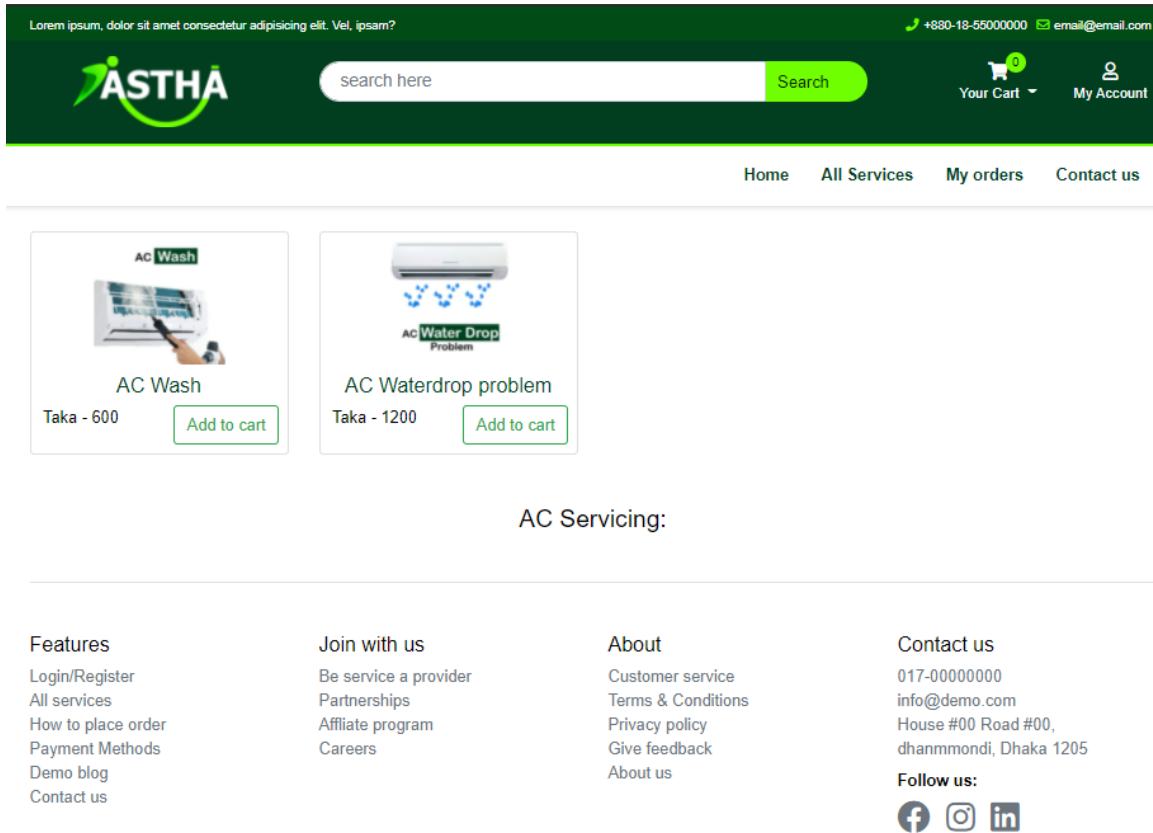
Lorem ipsum, dolor sit amet consectetur adipisicing elit. Vel, ipsam?

+880-18-55000000 email@email.com

ASTHA

search here
Search

0
Your Cart
My Account

Home All Services My orders Contact us

AC Wash

AC Wash
Taka - 600
Add to cart

AC Water Drop Problem

AC Waterdrop problem
Taka - 1200
Add to cart

AC Servicing:

Features
Login/Register
All services
How to place order
Payment Methods
Demo blog
Contact us

Join with us
Be service a provider
Partnerships
Affliate program
Careers

About
Customer service
Terms & Conditions
Privacy policy
Give feedback
About us

Contact us
017-00000000
info@demo.com
House #00 Road #00, dhanmmondi, Dhaka 1205
Follow us: